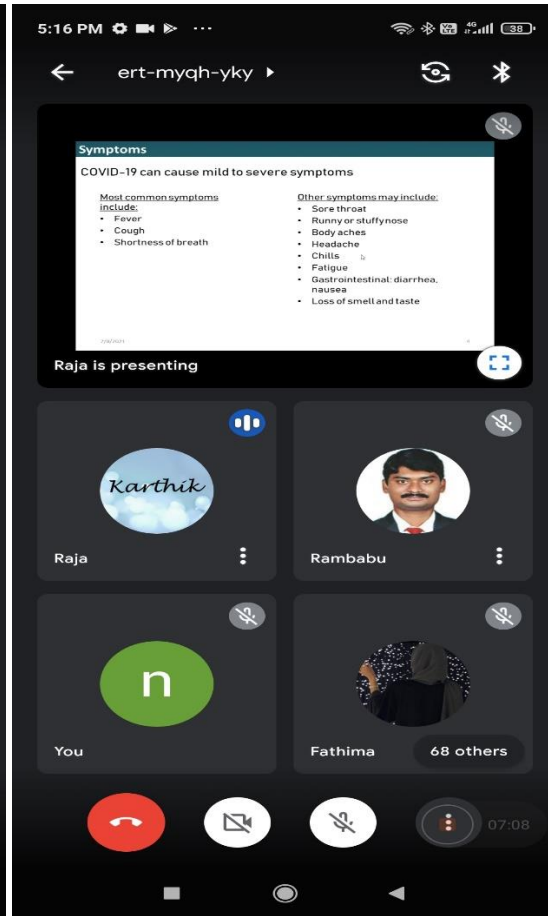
5:16 PM ··· 4G 38

ert-myqh-yky

Symptoms

COVID-19 can cause mild to severe symptoms

Most common symptoms include:
- Fever
- Cough
- Shortness of breath

Other symptoms may include:
- Sore throat
- Runny or stuffy nose
- Body aches
- Headache
- Chills
- Fatigue
- Gastrointestinal: diarrhea, nausea
- Loss of smell and taste

Raja is presenting

Karthik

Raja

Rambabu

n

You

Fathima

68 others

07:08